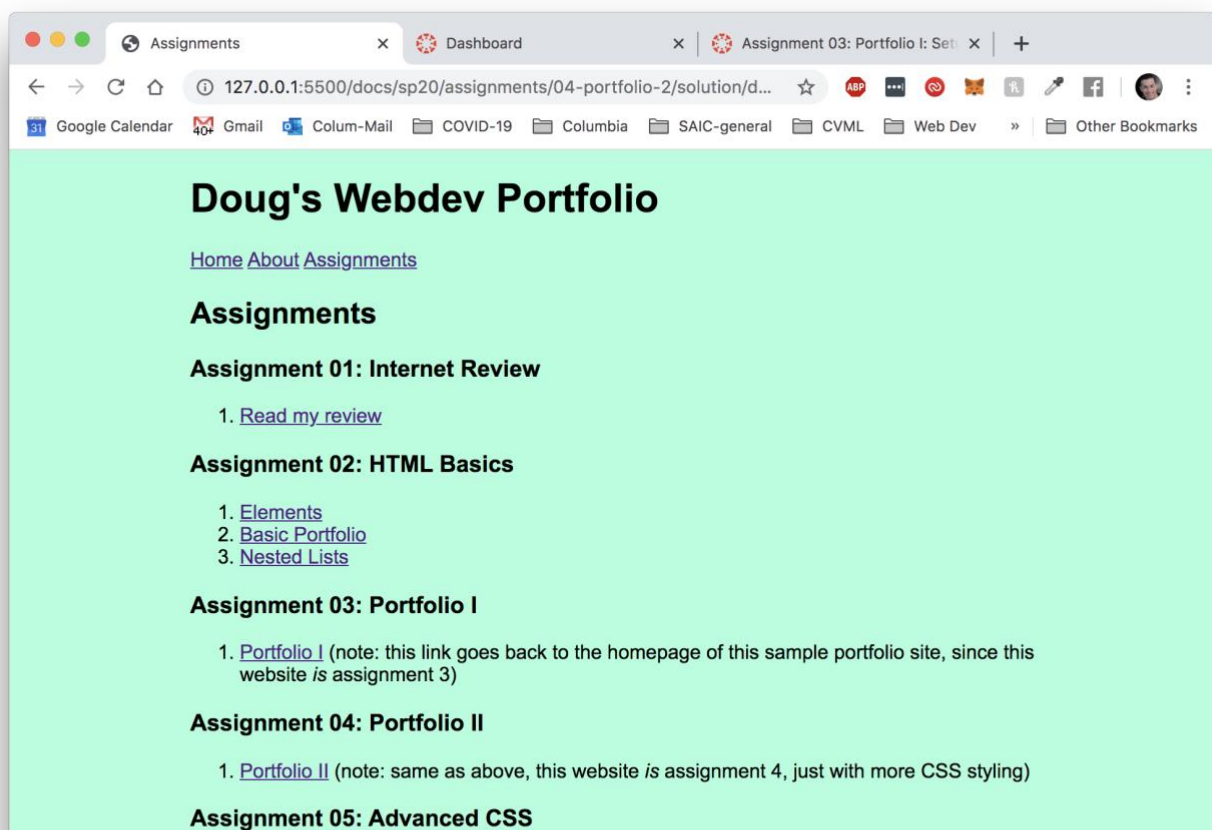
Assignments ×
Dashboard ×
Assignment 03: Portfolio I: Set ×
+

127.0.0.1:5500/docs/sp20/assignments/04-portfolio-2/solution/d...

ABP

31 Google Calendar
40+ Gmail
Colum-Mail
COVID-19
Columbia
SAIC-general
CVML
Web Dev
»
Other Bookmarks

# Doug's Webdev Portfolio

Home About Assignments

## Assignments

### Assignment 01: Internet Review

1. Read my review

### Assignment 02: HTML Basics

1. Elements
2. Basic Portfolio
3. Nested Lists

### Assignment 03: Portfolio I

1. Portfolio I (note: this link goes back to the homepage of this sample portfolio site, since this website *is* assignment 3)

### Assignment 04: Portfolio II

1. Portfolio II (note: same as above, this website *is* assignment 4, just with more CSS styling)

### Assignment 05: Advanced CSS